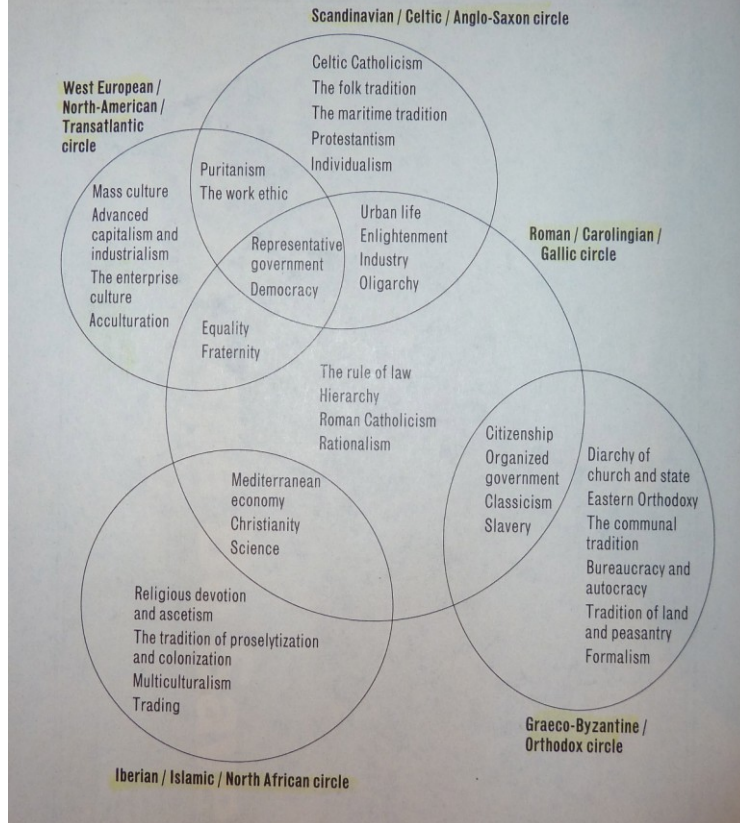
Scandinavian / Celtic / Anglo-Saxon circle

Celtic Catholicism
The folk tradition
The maritime tradition
Protestantism
Individualism

West European / North-American / Transatlantic circle

Mass culture
Advanced capitalism and industrialism
The enterprise culture
Acculturation

Puritanism
The work ethic

Representative government
Democracy

Urban life
Enlightenment
Industry
Oligarchy

Roman / Carolingian / Gallic circle

Equality
Fraternity

The rule of law
Hierarchy
Roman Catholicism
Rationalism

Citizenship
Organized government
Classicism
Slavery

Diarchy of church and state
Eastern Orthodoxy
The communal tradition
Bureaucracy and autocracy
Tradition of land and peasantry
Formalism

Mediterranean economy
Christianity
Science

Religious devotion and ascetism
The tradition of proselytization and colonization
Multiculturalism
Trading

Graeco-Byzantine / Orthodox circle

Iberian / Islamic / North African circle